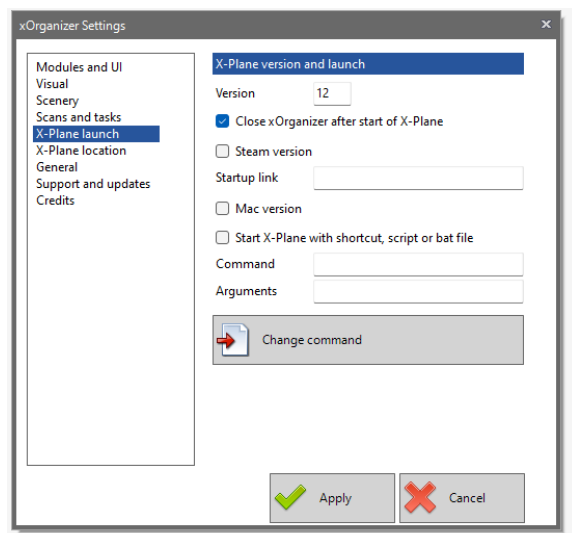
xOrganizer Settings
×

Modules and UI
Visual
Scenery
Scans and tasks
X-Plane launch
X-Plane location
General
Support and updates
Credits

X-Plane version and launch

Version 12

Close xOrganizer after start of X-Plane

Steam version

Startup link

Mac version

Start X-Plane with shortcut, script or bat file

Command

Arguments

Change command

Apply

Cancel